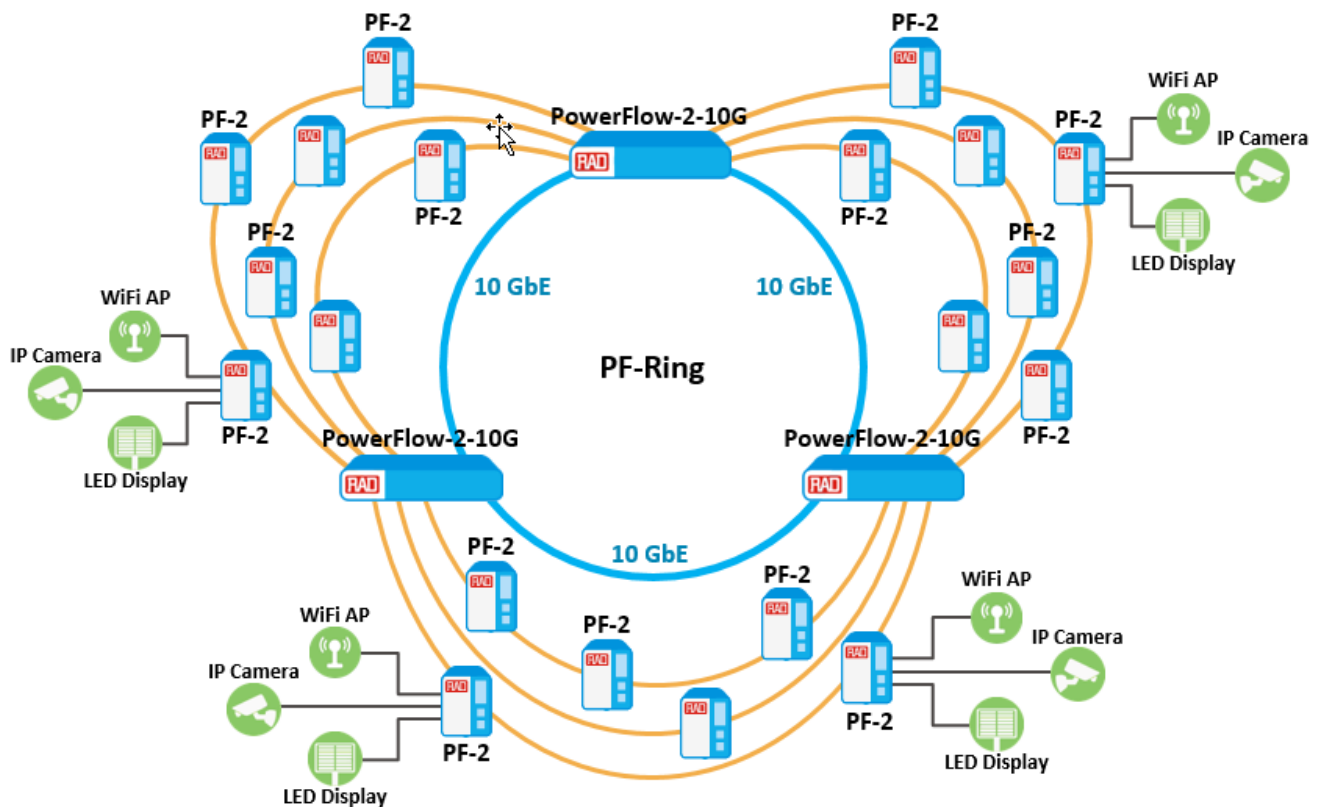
PF-2
PF-2
PF-2
PowerFlow-2-10G
WiFi AP
PF-2
IP Camera
PF-2
PF-2
PF-2
LED Display
PF-2
PF-2
10 GbE
10 GbE
WiFi AP
IP Camera
PF-Ring
PF-2
PF-2
PowerFlow-2-10G
PowerFlow-2-10G
LED Display
10 GbE
PF-2
PF-2
PF-2
WiFi AP
WiFi AP
IP Camera
IP Camera
PF-2
PF-2
LED Display
LED Display
RAD